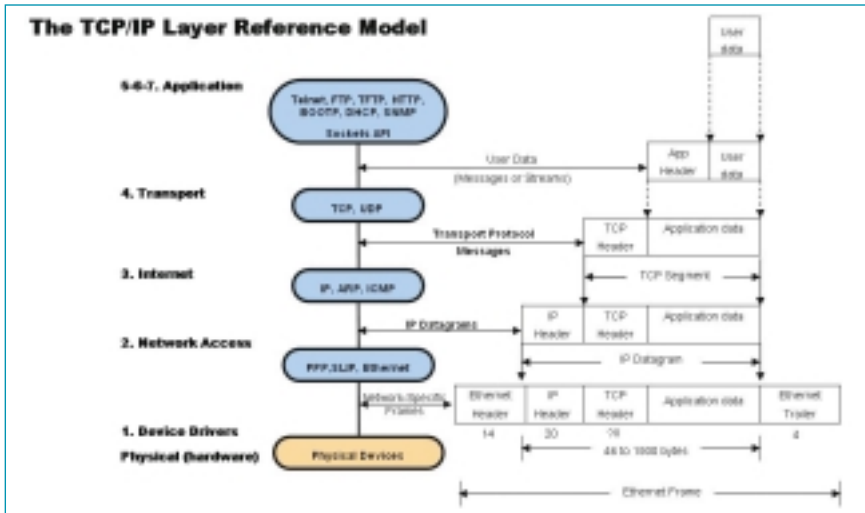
The TCP/IP Layer Reference Model

User data

5-6-7. Application

Telnet, FTP, TFTP, HTTP, BOOTP, DHCP, SNMP

Sockets API

User Data (Messages or Streams)

App Header

User data

4. Transport

TCP, UDP

Transport Protocol Messages

TCP Header

Application data

TCP Segment

3. Internet

IP, ARP, ICMP

IP Datagrams

IP Header

TCP Header

Application data

2. Network Access

IP Datagram

PPP,SLIP, Ethernet

Network-Specific Frames

Ethernet Header

IP Header

TCP Header

Application data

Ethernet Trailer

14

20

20

4

1. Device Drivers

Physical (hardware)

Physical Devices

46 to 1500 bytes

Ethernet Frame